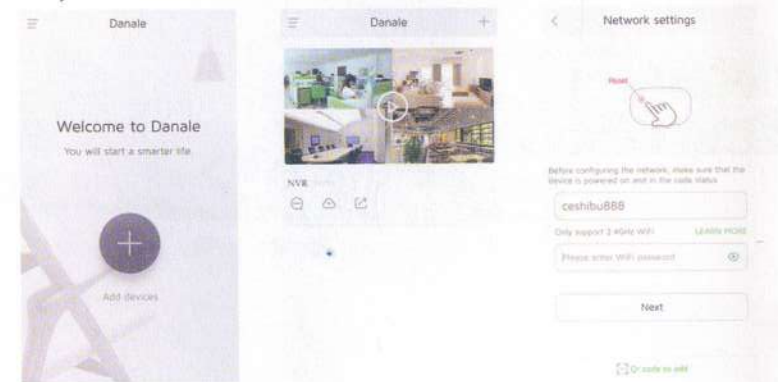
Danale

Welcome to Danale

You will start a smarter life

Add devices

Danale

NVR

Network settings

Reset

Before configuring the network, make sure that the device is powered on and in the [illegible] status

ceshibu888

Only support 2.4GHz WiFi

LEARN MORE

Please enter WiFi password

Next

QR code to add